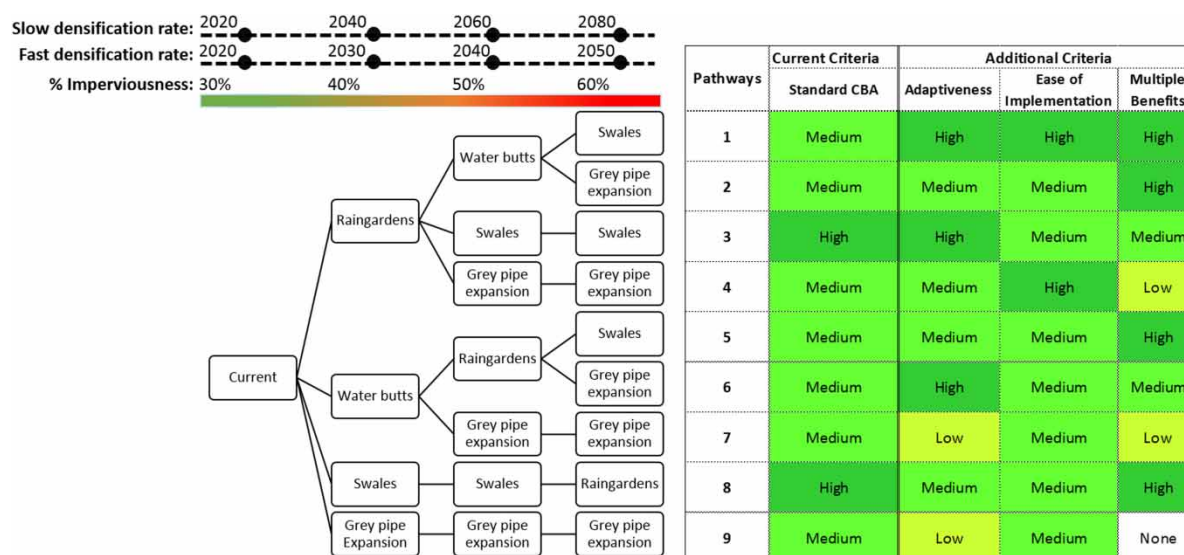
Slow densification rate: 2020 2040 2060 2080
Fast densification rate: 2020 2030 2040 2050
% Imperviousness: 30% 40% 50% 60%

Current
Raingardens
Water butts
Swales
Grey pipe expansion
Swales
Swales
Grey pipe expansion
Grey pipe expansion
Raingardens
Swales
Grey pipe expansion
Grey pipe expansion
Grey pipe expansion
Swales
Swales
Raingardens
Grey pipe Expansion
Grey pipe expansion
Grey pipe expansion

| Pathways | Current Criteria: Standard CBA | Additional Criteria: Adaptiveness | Ease of Implementation | Multiple Benefits |
|---|---|---|---|---|
| 1 | Medium | High | High | High |
| 2 | Medium | Medium | Medium | High |
| 3 | High | High | Medium | Medium |
| 4 | Medium | Medium | High | Low |
| 5 | Medium | Medium | Medium | High |
| 6 | Medium | High | Medium | Medium |
| 7 | Medium | Low | Medium | Low |
| 8 | High | Medium | Medium | High |
| 9 | Medium | Low | Medium | None |